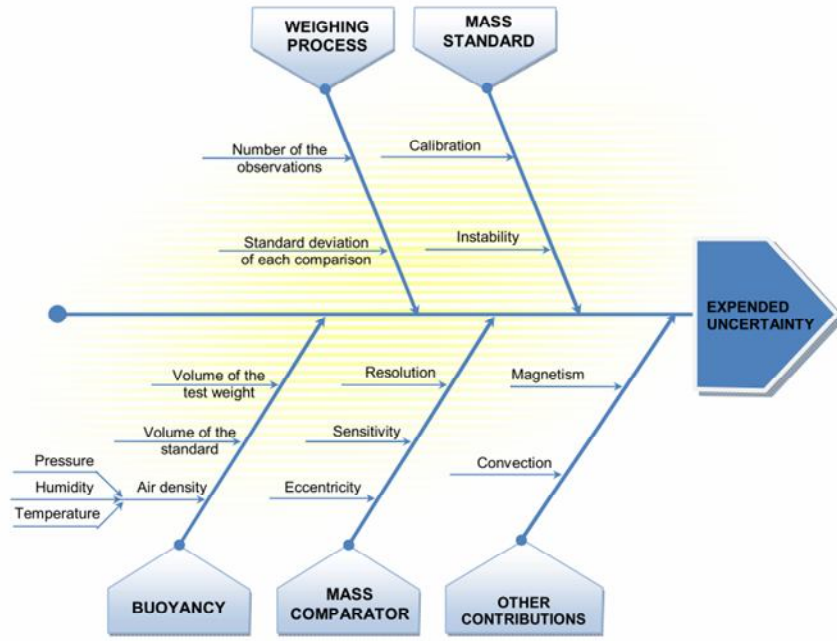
WEIGHING PROCESS

MASS STANDARD

Number of the observations

Calibration

Standard deviation of each comparison

Instability

EXPENDED UNCERTAINTY

Volume of the test weight

Resolution

Magnetism

Volume of the standard

Sensitivity

Pressure

Humidity

Air density

Eccentricity

Convection

Temperature

BUOYANCY

MASS COMPARATOR

OTHER CONTRIBUTIONS